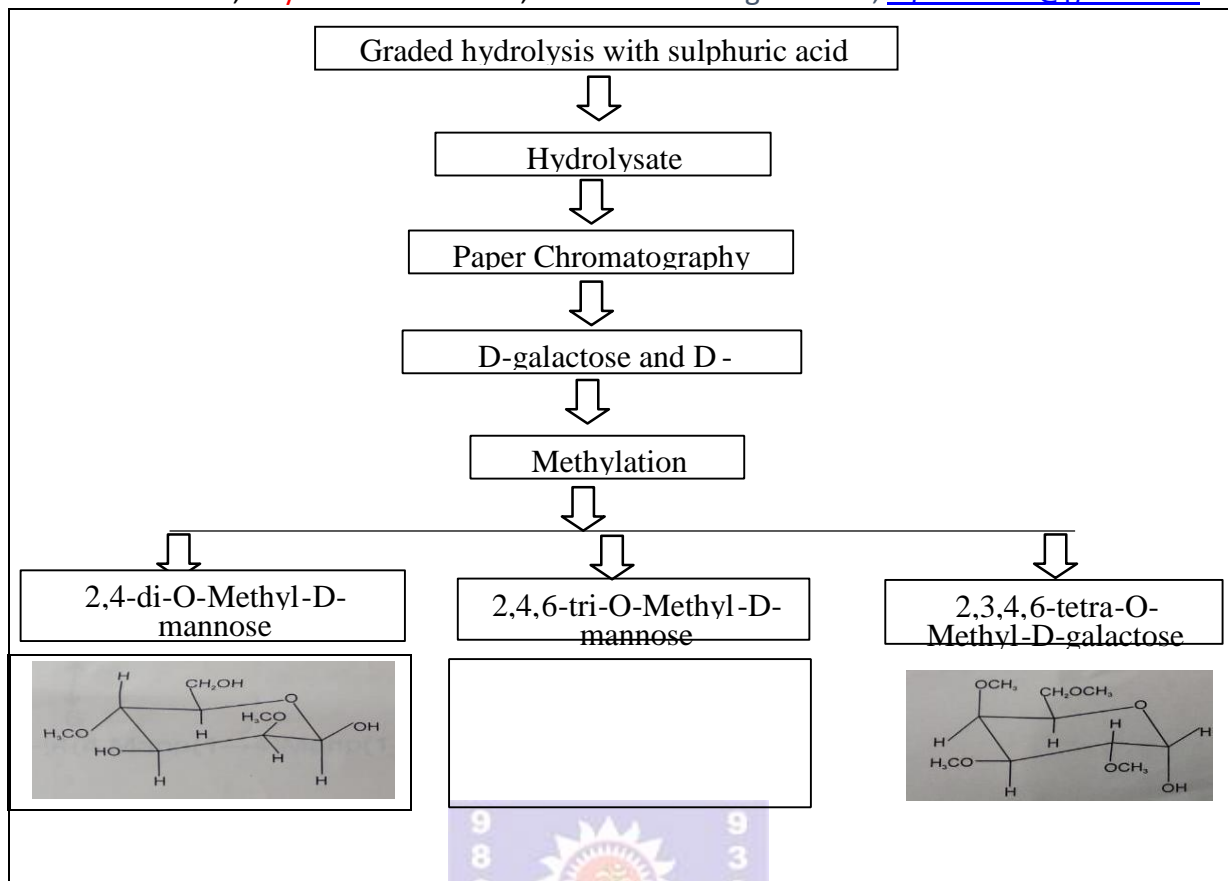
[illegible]

Graded hydrolysis with sulphuric acid

Hydrolysate

Paper Chromatography

D-galactose and D -

Methylation

2,4-di-O-Methyl-D-mannose

H, $CH_2OH$, O, $H_3CO$, $H_3CO$, OH, HO, H, H, H, H

2,4,6-tri-O-Methyl-D-mannose

2,3,4,6-tetra-O-Methyl-D-galactose

$OCH_3$, $CH_2OCH_3$, O, H, H, H, H, $H_3CO$, $OCH_3$, H, OH

9
8

9
3